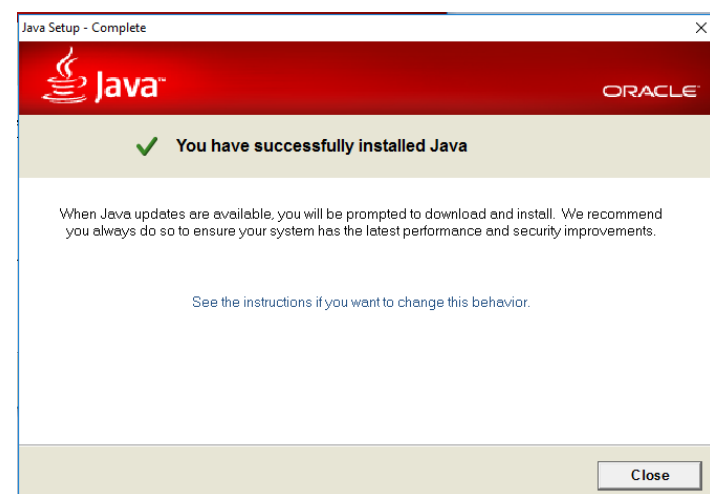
Java Setup - Complete

Java™

ORACLE

You have successfully installed Java

When Java updates are available, you will be prompted to download and install. We recommend you always do so to ensure your system has the latest performance and security improvements.

See the instructions if you want to change this behavior.

Close